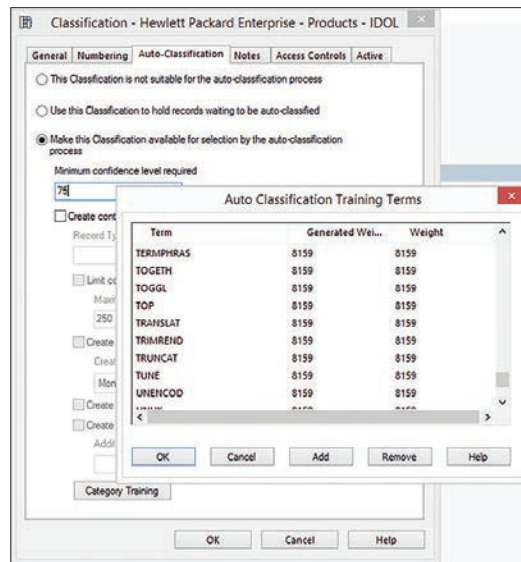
Classification - Hewlett Packard Enterprise - Products - IDOL

General | Numbering | Auto-Classification | Notes | Access Controls | Active

This Classification is not suitable for the auto-classification process

Use this Classification to hold records waiting to be auto-classified

Make this Classification available for selection by the auto-classification process

Minimum confidence level required

75

Create cont

Record Ty

Limit co

Maxi

250

Create

Creat

Mon

Create

Create

Addi

Category Training

OK | Cancel | Help

Auto Classification Training Terms

| Term | Generated Wei... | Weight |
|---|---|---|
| TERMPHRAS | 8159 | 8159 |
| TOGETH | 8159 | 8159 |
| TOGGL | 8159 | 8159 |
| TOP | 8159 | 8159 |
| TRANSLAT | 8159 | 8159 |
| TRIMREND | 8159 | 8159 |
| TRUNCAT | 8159 | 8159 |
| TUNE | 8159 | 8159 |
| UNENCOD | 8159 | 8159 |
| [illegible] | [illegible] | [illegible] |

OK | Cancel | Add | Remove | Help